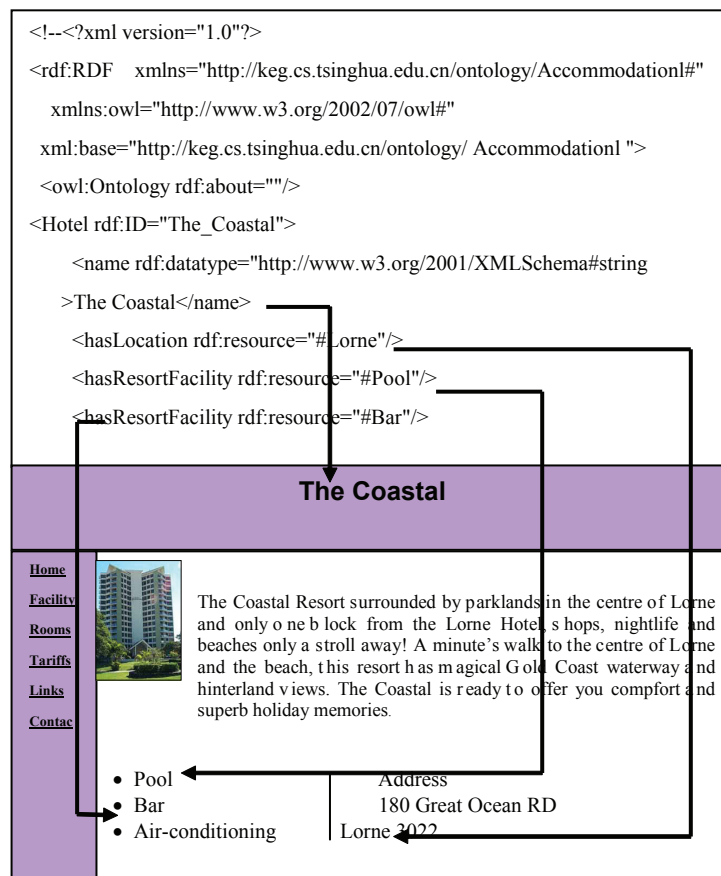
<!--<?xml version="1.0"?>

<rdf:RDF xmlns="http://keg.cs.tsinghua.edu.cn/ontology/Accommodationl#"

xmlns:owl="http://www.w3.org/2002/07/owl#"

xml:base="http://keg.cs.tsinghua.edu.cn/ontology/ Accommodationl ">

<owl:Ontology rdf:about=""/>

<Hotel rdf:ID="The_Coastal">

<name rdf:datatype="http://www.w3.org/2001/XMLSchema#string

>The Coastal</name>

<hasLocation rdf:resource="#Lorne"/>

<hasResortFacility rdf:resource="#Pool"/>

<hasResortFacility rdf:resource="#Bar"/>

**The Coastal**

Home
Facility
Rooms
Tariffs
Links
Contac

The Coastal Resort surrounded by parklands in the centre of Lorne and only one block from the Lorne Hotel shops, nightlife and beaches only a stroll away! A minute's walk to the centre of Lorne and the beach, this resort has magical Gold Coast waterway and hinterland views. The Coastal is ready to offer you compfort and superb holiday memories.

- Pool
- Bar
- Air-conditioning

Address
180 Great Ocean RD
Lorne 3022